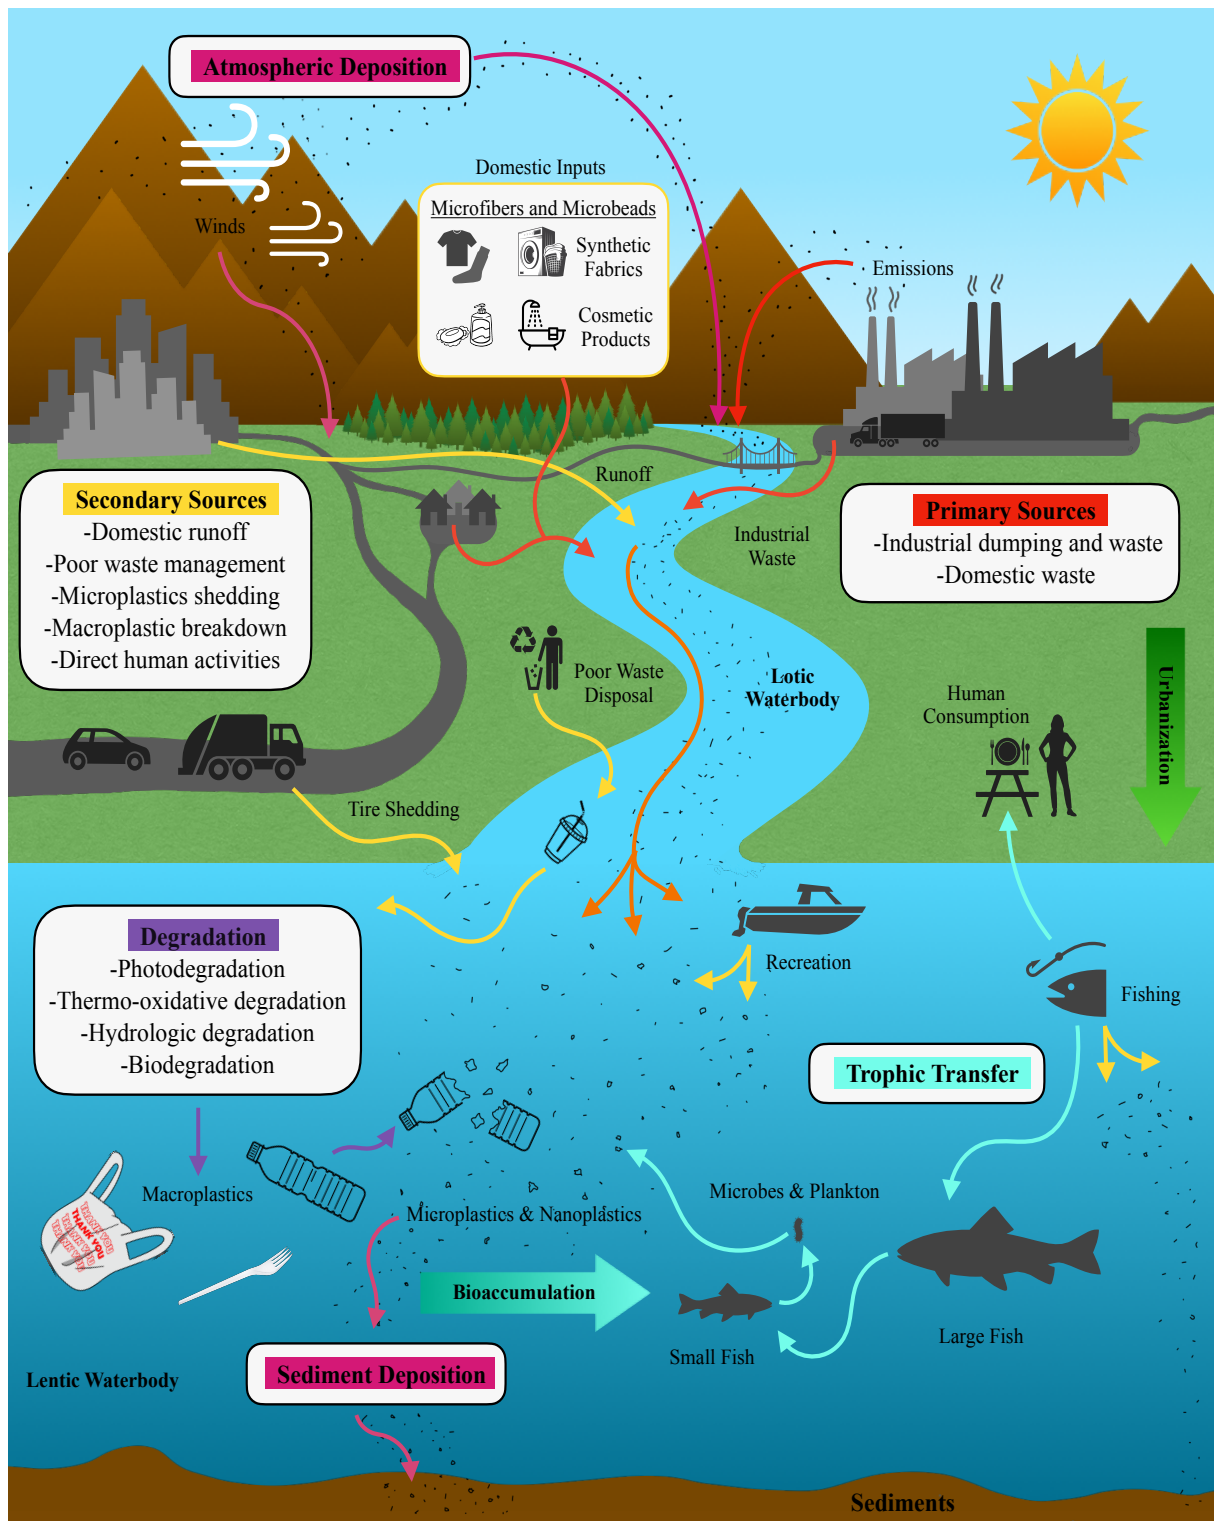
Atmospheric Deposition

Winds

Domestic Inputs

Microfibers and Microbeads

Synthetic Fabrics

Cosmetic Products

Emissions

Runoff

Secondary Sources
-Domestic runoff
-Poor waste management
-Microplastics shedding
-Macroplastic breakdown
-Direct human activities

Industrial Waste

Primary Sources
-Industrial dumping and waste
-Domestic waste

Poor Waste Disposal

Lotic Waterbody

Human Consumption

Urbanization

Tire Shedding

Degradation
-Photodegradation
-Thermo-oxidative degradation
-Hydrologic degradation
-Biodegradation

Recreation

Fishing

Trophic Transfer

Macroplastics

THANK YOU THANK YOU THANK YOU

Microplastics & Nanoplastics

Microbes & Plankton

Bioaccumulation

Small Fish

Large Fish

Lentic Waterbody

Sediment Deposition

Sediments